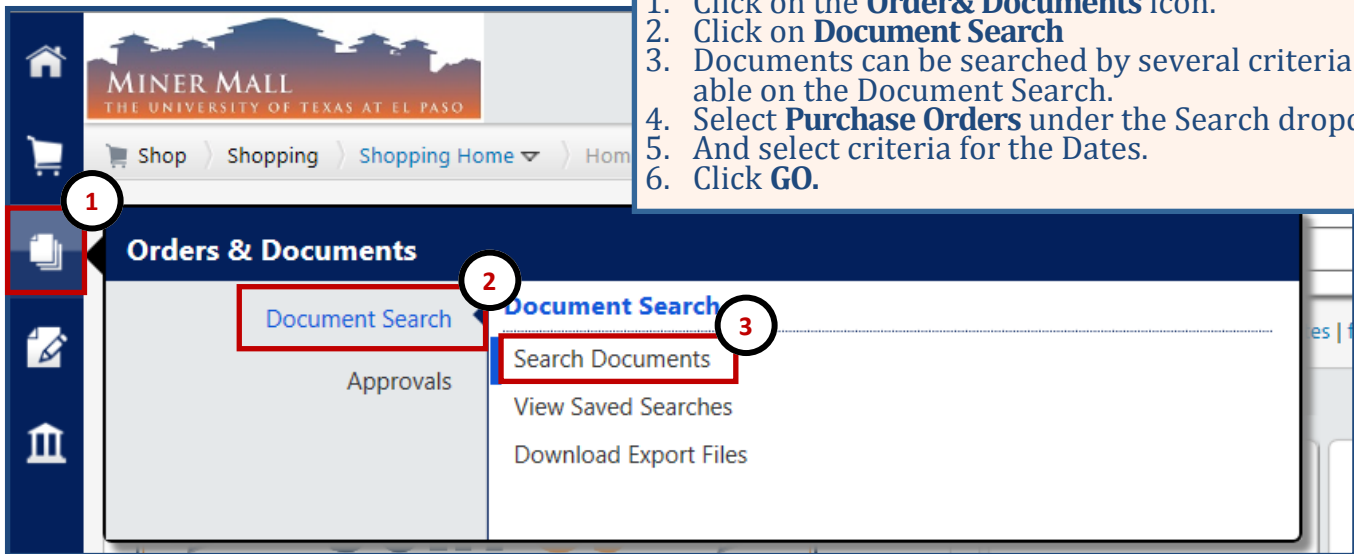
1. Click on the **Order& Documents** icon.
2. Click on **Document Search**
3. Documents can be searched by several criteria able on the Document Search.
4. Select **Purchase Orders** under the Search dropd
5. And select criteria for the Dates.
6. Click **GO.**

MINER MALL
THE UNIVERSITY OF TEXAS AT EL PASO

Shop | Shopping | Shopping Home | Hom

1

Orders & Documents

2

Document Search

Approvals

Document Search

3

Search Documents

View Saved Searches

Download Export Files

es | f